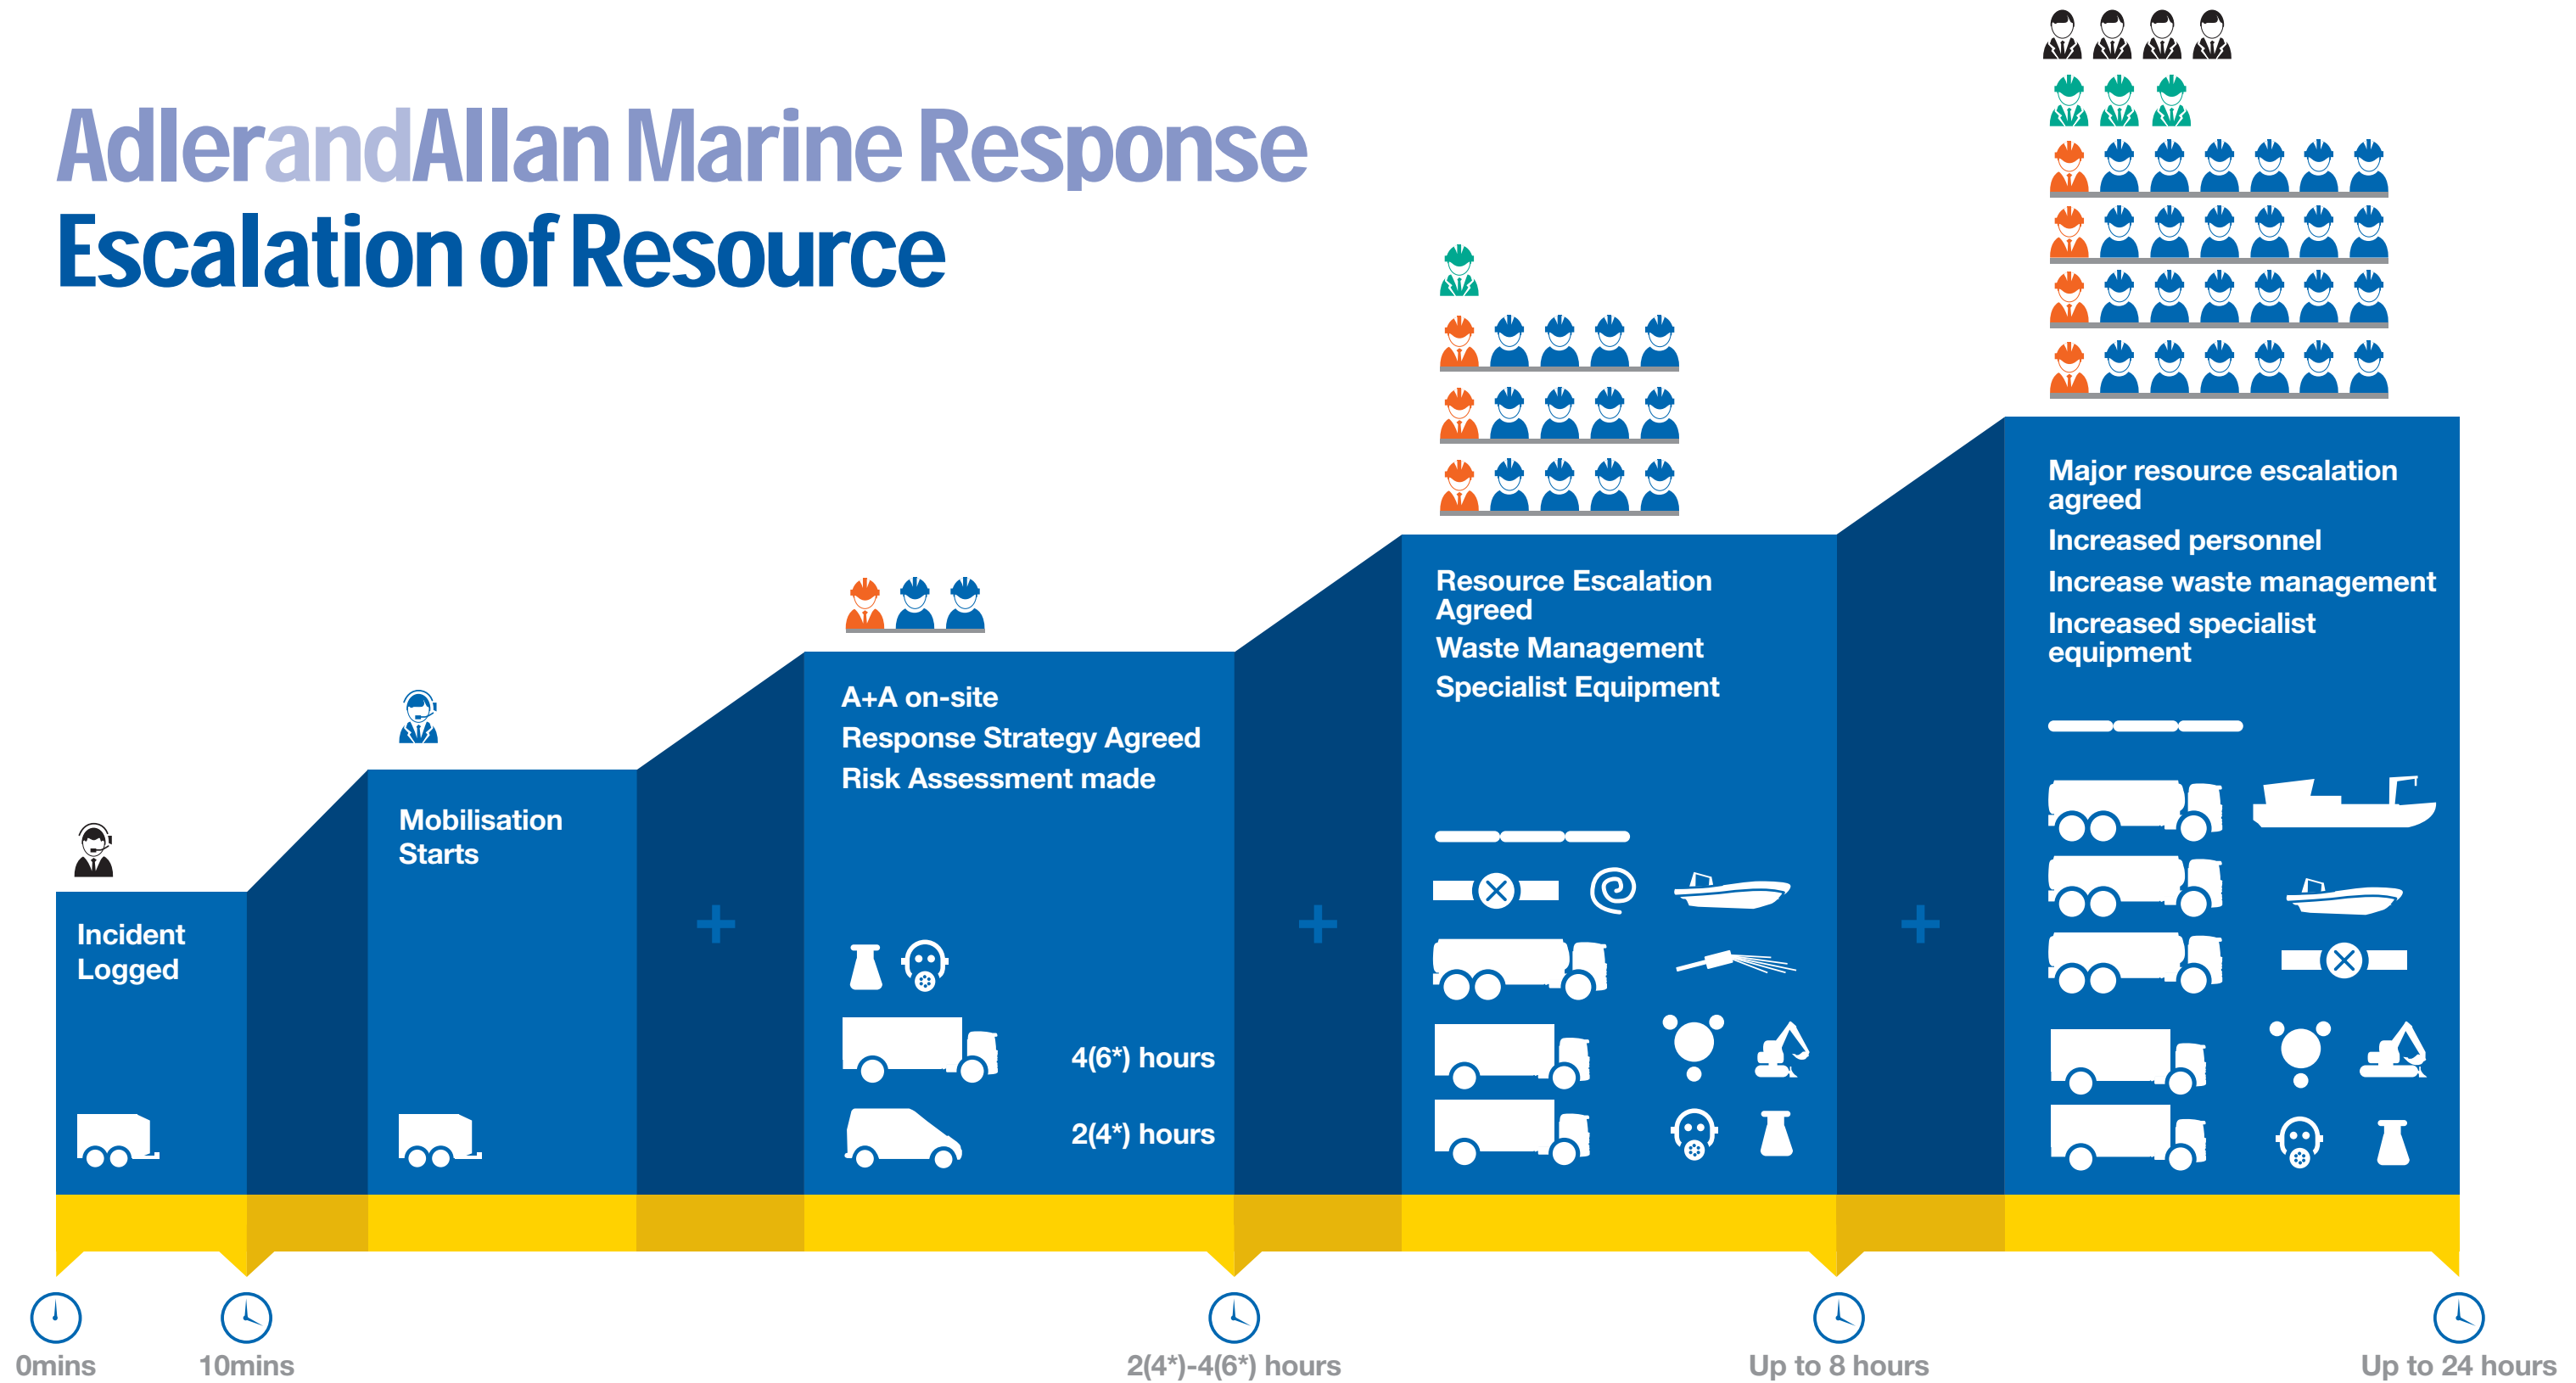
AdlerandAllan Marine Response
Escalation of Resource

Incident Logged

Mobilisation Starts

+

A+A on-site
Response Strategy Agreed
Risk Assessment made

4(6*) hours

2(4*) hours

+

Resource Escalation Agreed
Waste Management
Specialist Equipment

+

Major resource escalation agreed
Increased personnel
Increase waste management
Increased specialist equipment

0mins

10mins

2(4*)-4(6*) hours

Up to 8 hours

Up to 24 hours